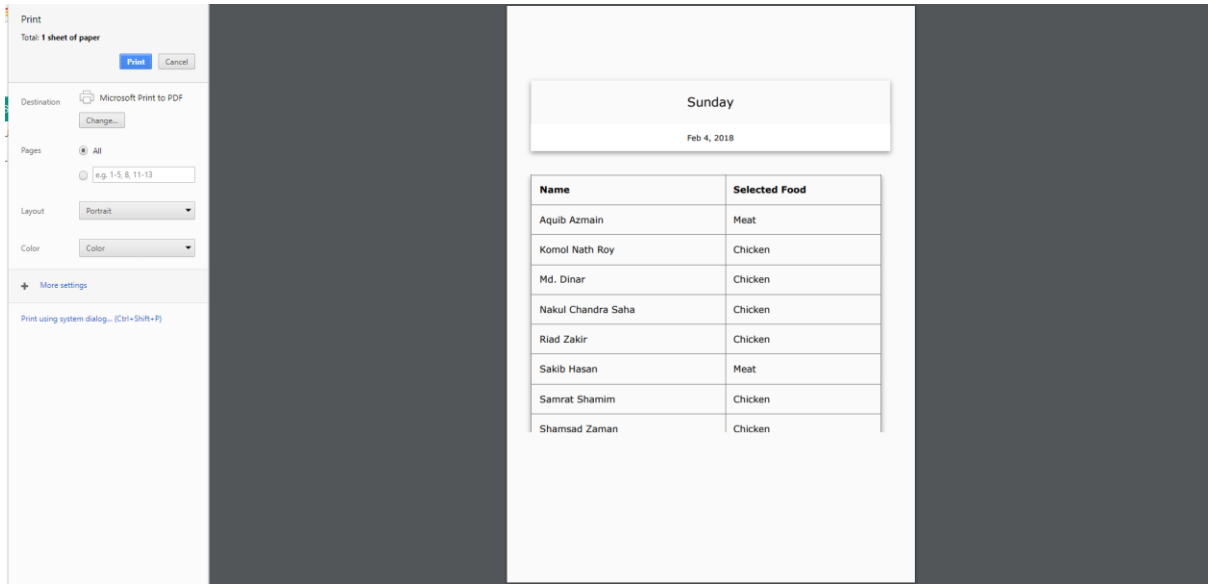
Print
Total: 1 sheet of paper

Print Cancel

Destination Microsoft Print to PDF
Change...

Pages All
e.g. 1-5, 8, 11-13

Layout Portrait

Color Color

+ More settings

Print using system dialog... (Ctrl+Shift+P)

Sunday

Feb 4, 2018

| Name | Selected Food |
|---|---|
| Aquib Azmain | Meat |
| Komol Nath Roy | Chicken |
| Md. Dinar | Chicken |
| Nakul Chandra Saha | Chicken |
| Riad Zakir | Chicken |
| Sakib Hasan | Meat |
| Samrat Shamim | Chicken |
| Shamsad Zaman | Chicken |